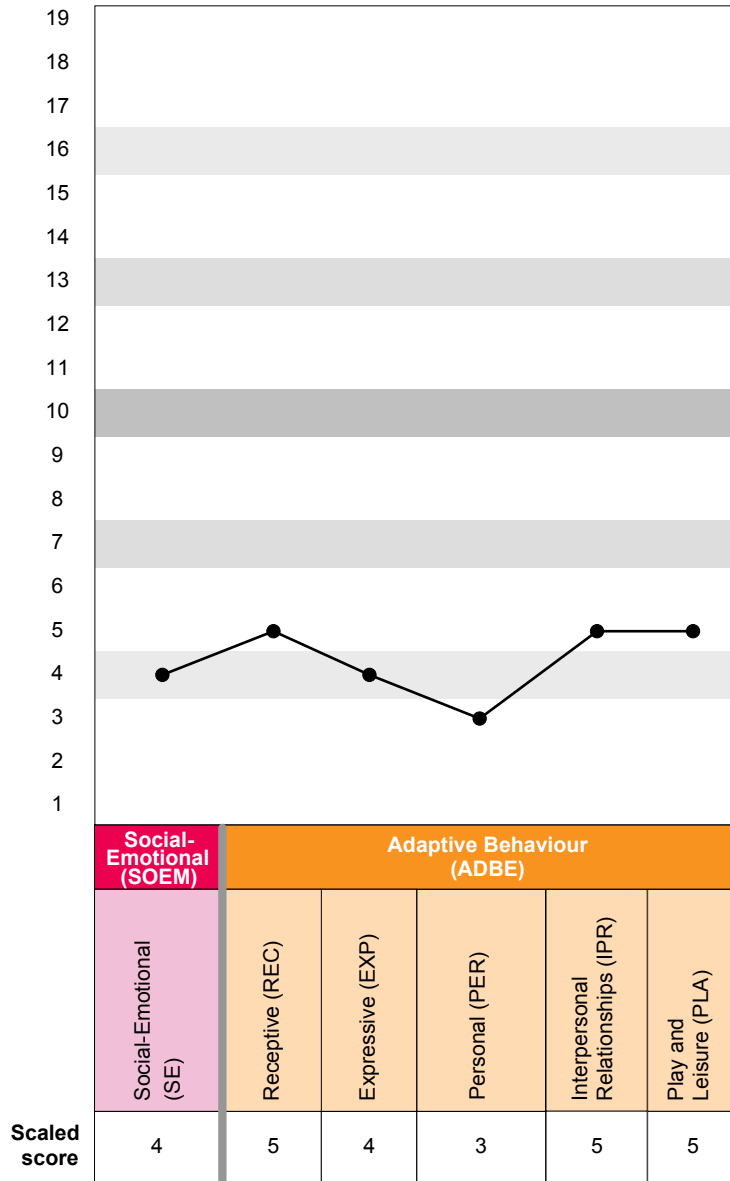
19
18
17
16
15
14
13
12
11
10
9
8
7
6
5
4
3
2
1

| Social-Emotional (SOEM) | Adaptive Behaviour (ADBE) | | | | |
|---|---|---|---|---|---|
| Social-Emotional (SE) | Receptive (REC) | Expressive (EXP) | Personal (PER) | Interpersonal Relationships (IPR) | Play and Leisure (PLA) |
| 4 | 5 | 4 | 3 | 5 | 5 |

Scaled score